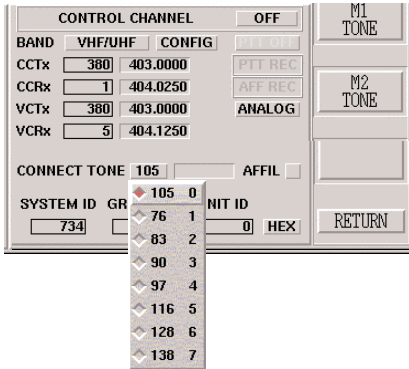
CONTROL CHANNEL OFF
BAND VHF/UHF CONFIG PTT OFF
CCTx 380 403.0000 PTT REC
CCRx 1 404.0250 AFF REC
VCTx 380 403.0000 ANALOG
VCRx 5 404.1250

CONNECT TONE 105 AFFIL

SYSTEM ID GR NIT ID
734 0 HEX

105 0
76 1
83 2
90 3
97 4
116 5
128 6
138 7

M1 TONE

M2 TONE

RETURN